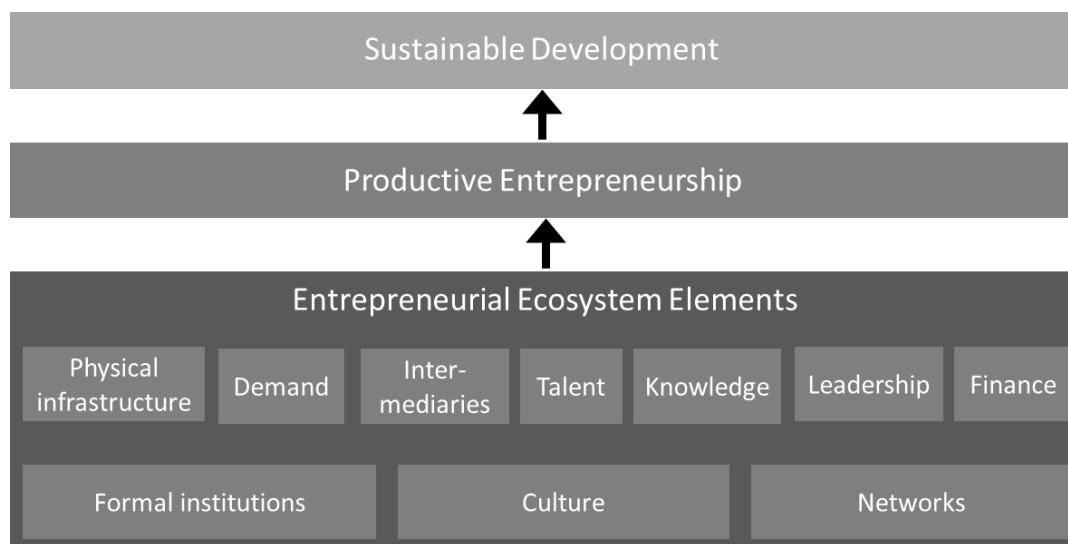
Sustainable Development

Productive Entrepreneurship

Entrepreneurial Ecosystem Elements

Physical infrastructure

Demand

Intermediaries

Talent

Knowledge

Leadership

Finance

Formal institutions

Culture

Networks